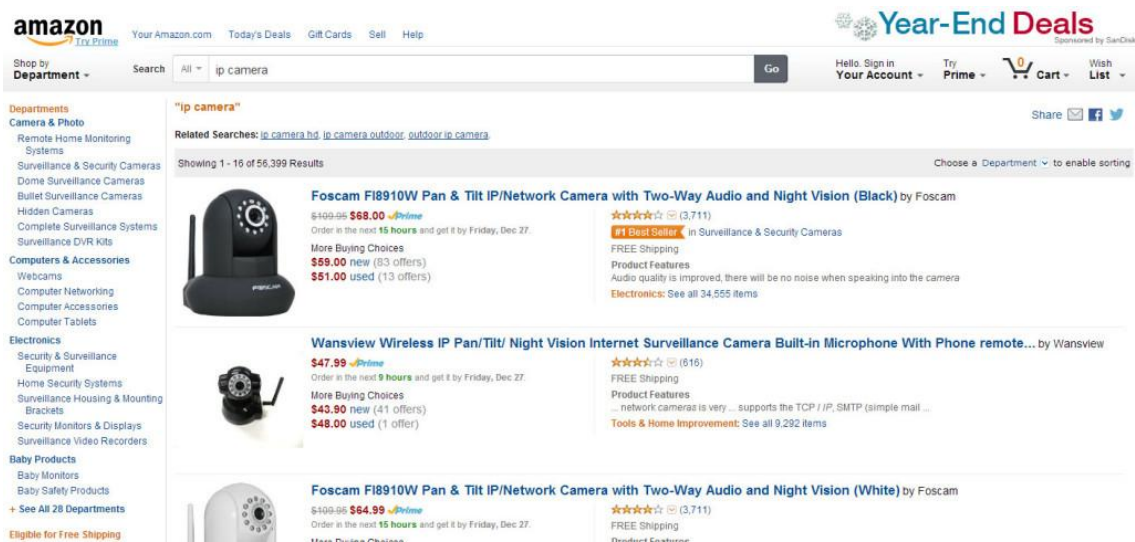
amazon
Try Prime
Your Amazon.com Today's Deals Gift Cards Sell Help

Year-End Deals
Sponsored by SanDisk

Shop by Department
Search All ip camera Go
Hello. Sign in Your Account
Try Prime
0 Cart
Wish List

Departments
Camera & Photo
Remote Home Monitoring Systems
Surveillance & Security Cameras
Dome Surveillance Cameras
Bullet Surveillance Cameras
Hidden Cameras
Complete Surveillance Systems
Surveillance DVR Kits
Computers & Accessories
Webcams
Computer Networking
Computer Accessories
Computer Tablets
Electronics
Security & Surveillance Equipment
Home Security Systems
Surveillance Housing & Mounting Brackets
Security Monitors & Displays
Surveillance Video Recorders
Baby Products
Baby Monitors
Baby Safety Products
+ See All 28 Departments
Eligible for Free Shipping

"ip camera"
Share
Related Searches: ip camera hd, ip camera outdoor, outdoor ip camera.
Showing 1 - 16 of 56,399 Results
Choose a Department to enable sorting

Foscam FI8910W Pan & Tilt IP/Network Camera with Two-Way Audio and Night Vision (Black) by Foscam
$109.95 $68.00 Prime
Order in the next 15 hours and get it by Friday, Dec 27.
More Buying Choices
$59.00 new (83 offers)
$51.00 used (13 offers)
(3,711)
#1 Best Seller in Surveillance & Security Cameras
FREE Shipping
Product Features
Audio quality is improved, there will be no noise when speaking into the camera
Electronics: See all 34,555 items

Wansview Wireless IP Pan/Tilt/ Night Vision Internet Surveillance Camera Built-in Microphone With Phone remote... by Wansview
$47.99 Prime
Order in the next 9 hours and get it by Friday, Dec 27.
More Buying Choices
$43.90 new (41 offers)
$48.00 used (1 offer)
(616)
FREE Shipping
Product Features
... network cameras is very ... supports the TCP / IP, SMTP (simple mail ...
Tools & Home Improvement: See all 9,292 items

Foscam FI8910W Pan & Tilt IP/Network Camera with Two-Way Audio and Night Vision (White) by Foscam
$109.95 $64.99 Prime
Order in the next 15 hours and get it by Friday, Dec 27.
More Buying Choices
(3,711)
FREE Shipping
Product Features